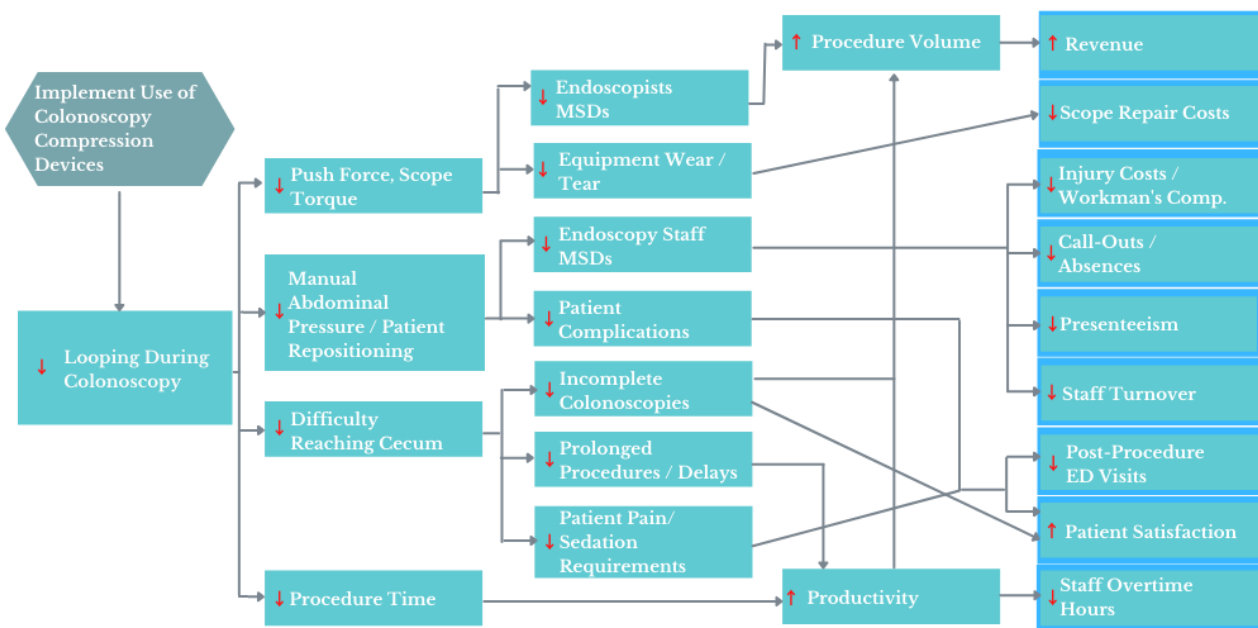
Implement Use of Colonoscopy Compression Devices

↓ Looping During Colonoscopy

↓ Push Force, Scope Torque

↓ Manual Abdominal Pressure / Patient Repositioning

↓ Difficulty Reaching Cecum

↓ Procedure Time

↓ Endoscopists MSDs

↓ Equipment Wear / Tear

↓ Endoscopy Staff MSDs

↓ Patient Complications

↓ Incomplete Colonoscopies

↓ Prolonged Procedures / Delays

↓ Patient Pain/ Sedation Requirements

↑ Procedure Volume

↑ Productivity

↑ Revenue

↓ Scope Repair Costs

↓ Injury Costs / Workman's Comp.

↓ Call-Outs / Absences

↓ Presenteeism

↓ Staff Turnover

↓ Post-Procedure ED Visits

↑ Patient Satisfaction

↓ Staff Overtime Hours